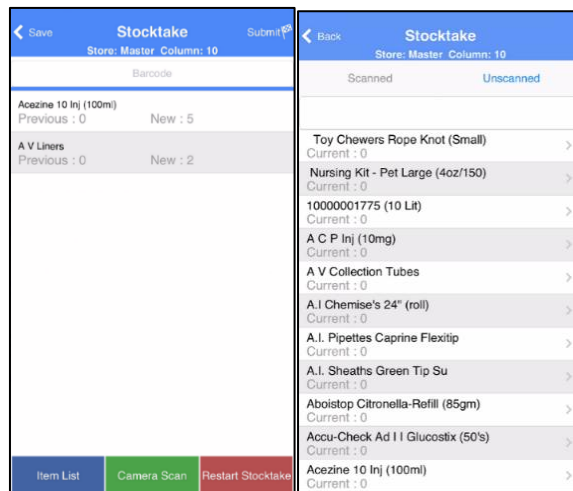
Save

Stocktake

Store: Master Column: 10

Submit

Barcode

Acezine 10 Inj (100ml)
Previous : 0 New : 5

A V Liners
Previous : 0 New : 2

Item List

Camera Scan

Restart Stocktake

Back

Stocktake

Store: Master Column: 10

Scanned

Unscanned

Toy Chewers Rope Knot (Small)
Current : 0

Nursing Kit - Pet Large (4oz/150)
Current : 0

10000001775 (10 Lit)
Current : 0

A C P Inj (10mg)
Current : 0

A V Collection Tubes
Current : 0

A.I Chemise's 24" (roll)
Current : 0

A.I. Pipettes Caprine Flexitip
Current : 0

A.I. Sheaths Green Tip Su
Current : 0

Aboistop Citronella-Refill (85gm)
Current : 0

Accu-Check Ad I I Glucostix (50's)
Current : 0

Acezine 10 Inj (100ml)
Current : 0